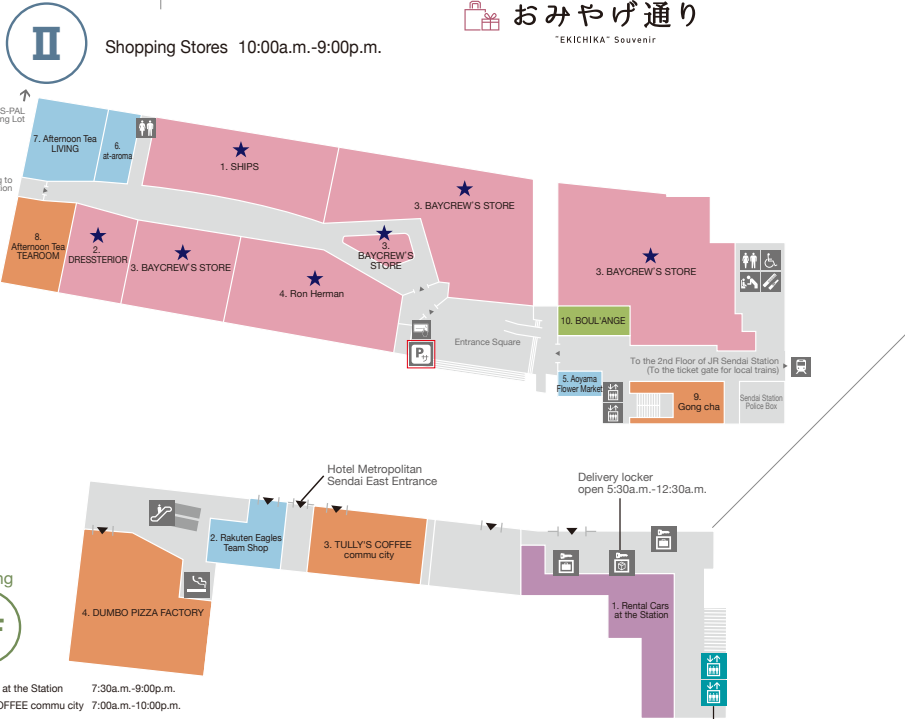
II

Shopping Stores 10:00a.m.-9:00p.m.

おみやげ通り
"EKICHIKA" Souvenir

S-PAL
ng Lot

7. Afternoon Tea LIVING

6. at-aroma

1. SHIPS

3. BAYCREW'S STORE

8. Afternoon Tea TEAROOM

2. DRESSTERIOR

3. BAYCREW'S STORE

3. BAYCREW'S STORE

4. Ron Herman

3. BAYCREW'S STORE

10. BOUL'ANGE

Entrance Square

To the 2nd Floor of JR Sendai Station
(To the ticket gate for local trains)

5. Aoyama Flower Market

9. Gong cha

Sendai Station Police Box

Hotel Metropolitan Sendai East Entrance

Delivery locker
open 5:30a.m.-12:30a.m.

2. Rakuten Eagles Team Shop

3. TULLY'S COFFEE commu city

4. DUMBO PIZZA FACTORY

1. Rental Cars at the Station

at the Station 7:30a.m.-9:00p.m.
OFFEE commu city 7:00a.m.-10:00p.m.